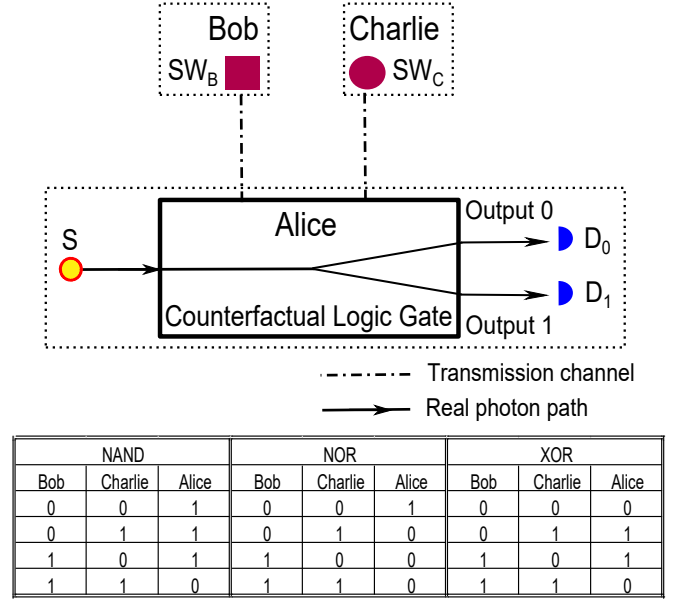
Bob
$SW_B$

Charlie
$SW_C$

S

Alice

Counterfactual Logic Gate

Output 0

Output 1

$D_0$

$D_1$

Transmission channel

Real photon path

| NAND | | | NOR | | | XOR | | |
|---|---|---|---|---|---|---|---|---|
| Bob | Charlie | Alice | Bob | Charlie | Alice | Bob | Charlie | Alice |
| 0 | 0 | 1 | 0 | 0 | 1 | 0 | 0 | 0 |
| 0 | 1 | 1 | 0 | 1 | 0 | 0 | 1 | 1 |
| 1 | 0 | 1 | 1 | 0 | 0 | 1 | 0 | 1 |
| 1 | 1 | 0 | 1 | 1 | 0 | 1 | 1 | 0 |